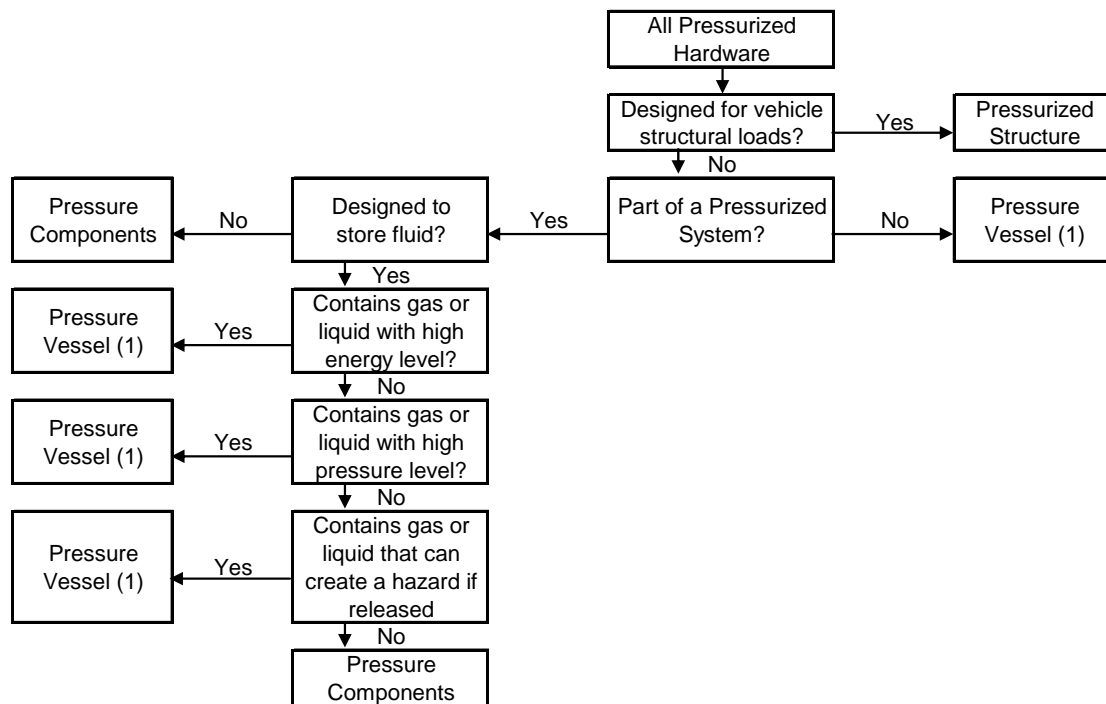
All Pressurized Hardware

Designed for vehicle structural loads?

Yes

Pressurized Structure

No

Part of a Pressurized System?

No

Pressure Vessel (1)

Yes

Designed to store fluid?

No

Pressure Components

Yes

Contains gas or liquid with high energy level?

Yes

Pressure Vessel (1)

No

Contains gas or liquid with high pressure level?

Yes

Pressure Vessel (1)

No

Contains gas or liquid that can create a hazard if released

Yes

Pressure Vessel (1)

No

Pressure Components